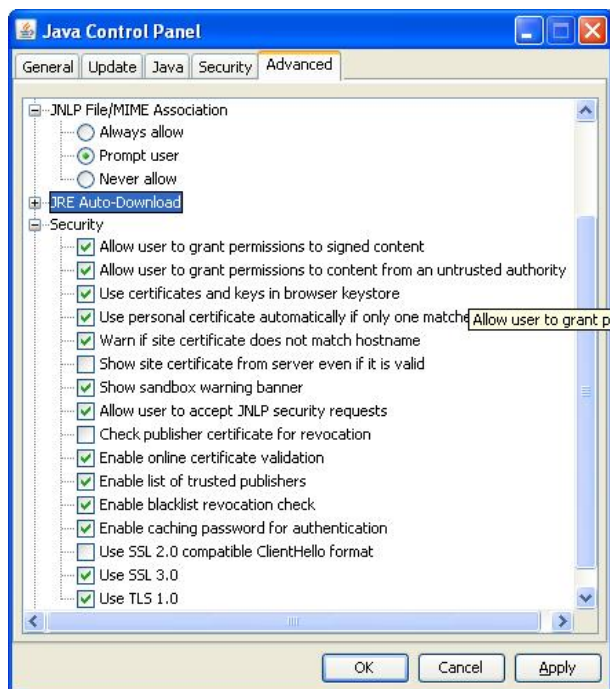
Java Control Panel

General | Update | Java | Security | Advanced

JNLP File/MIME Association
Always allow
Prompt user
Never allow
JRE Auto-Download
Security
Allow user to grant permissions to signed content
Allow user to grant permissions to content from an untrusted authority
Use certificates and keys in browser keystore
Use personal certificate automatically if only one matche
Allow user to grant p
Warn if site certificate does not match hostname
Show site certificate from server even if it is valid
Show sandbox warning banner
Allow user to accept JNLP security requests
Check publisher certificate for revocation
Enable online certificate validation
Enable list of trusted publishers
Enable blacklist revocation check
Enable caching password for authentication
Use SSL 2.0 compatible ClientHello format
Use SSL 3.0
Use TLS 1.0

OK | Cancel | Apply